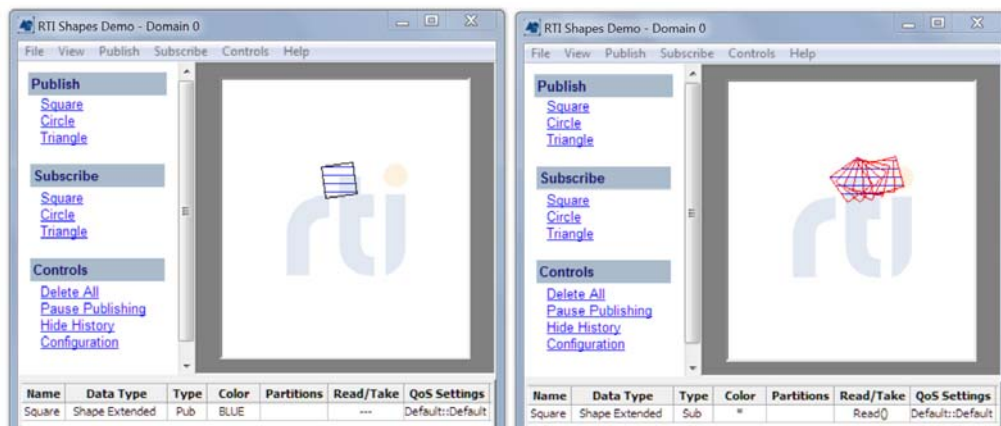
RTI Shapes Demo - Domain 0

File View Publish Subscribe Controls Help

Publish
Square
Circle
Triangle

Subscribe
Square
Circle
Triangle

Controls
Delete All
Pause Publishing
Hide History
Configuration

rti

| Name | Data Type | Type | Color | Partitions | Read/Take | QoS Settings |
|---|---|---|---|---|---|---|
| Square | Shape Extended | Pub | BLUE | | --- | Default::Default |

RTI Shapes Demo - Domain 0

File View Publish Subscribe Controls Help

Publish
Square
Circle
Triangle

Subscribe
Square
Circle
Triangle

Controls
Delete All
Pause Publishing
Hide History
Configuration

rti

| Name | Data Type | Type | Color | Partitions | Read/Take | QoS Settings |
|---|---|---|---|---|---|---|
| Square | Shape Extended | Sub | * | | Read() | Default::Default |